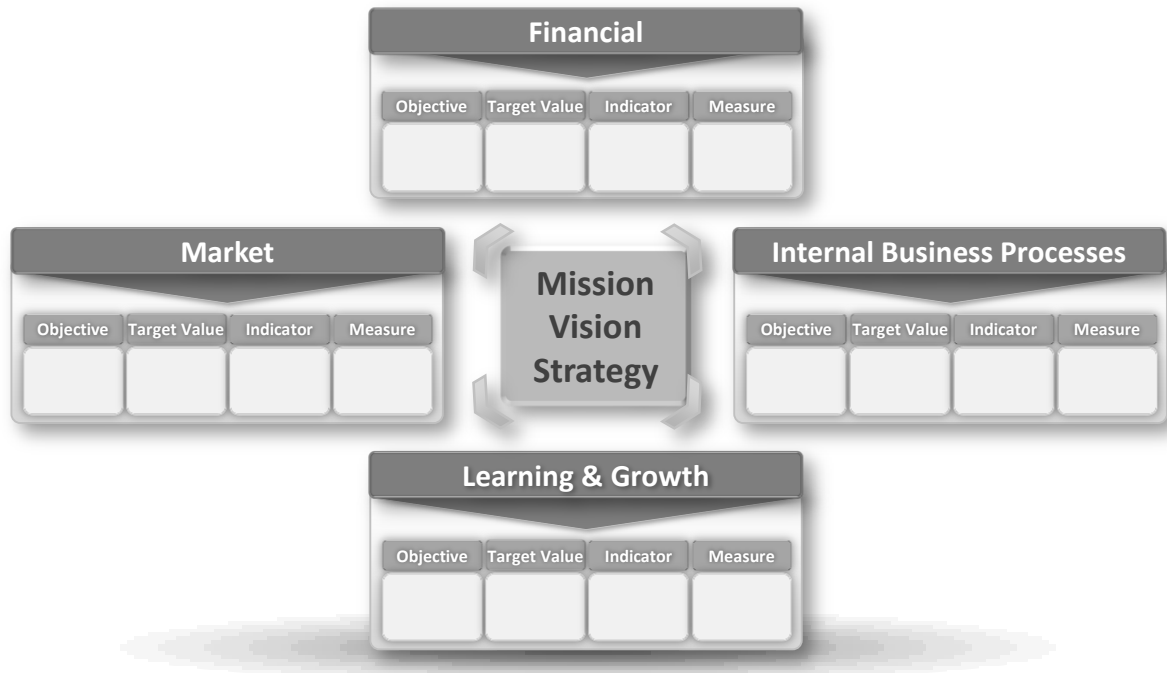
Financial

| Objective | Target Value | Indicator | Measure |
|---|---|---|---|
| | | | |

Market

| Objective | Target Value | Indicator | Measure |
|---|---|---|---|
| | | | |

Mission
Vision
Strategy

Internal Business Processes

| Objective | Target Value | Indicator | Measure |
|---|---|---|---|
| | | | |

Learning & Growth

| Objective | Target Value | Indicator | Measure |
|---|---|---|---|
| | | | |